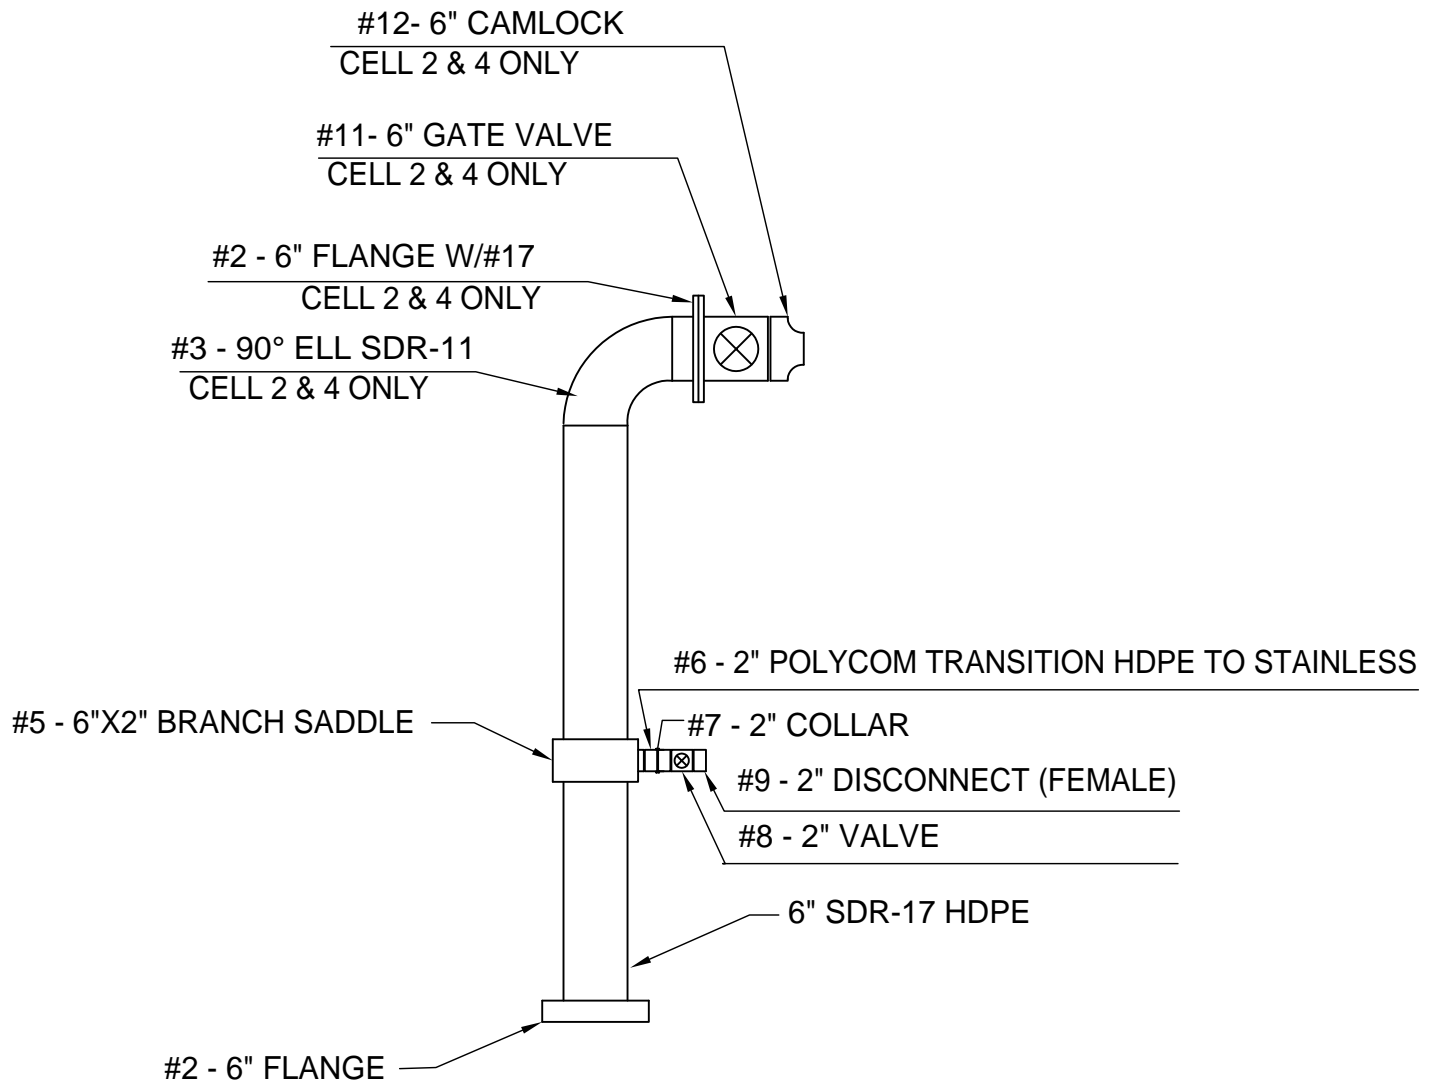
#12- 6" CAMLOCK
CELL 2 & 4 ONLY

#11- 6" GATE VALVE
CELL 2 & 4 ONLY

#2 - 6" FLANGE W/#17
CELL 2 & 4 ONLY

#3 - 90° ELL SDR-11
CELL 2 & 4 ONLY

#6 - 2" POLYCOM TRANSITION HDPE TO STAINLESS

#5 - 6"X2" BRANCH SADDLE

#7 - 2" COLLAR

#9 - 2" DISCONNECT (FEMALE)

#8 - 2" VALVE

6" SDR-17 HDPE

#2 - 6" FLANGE